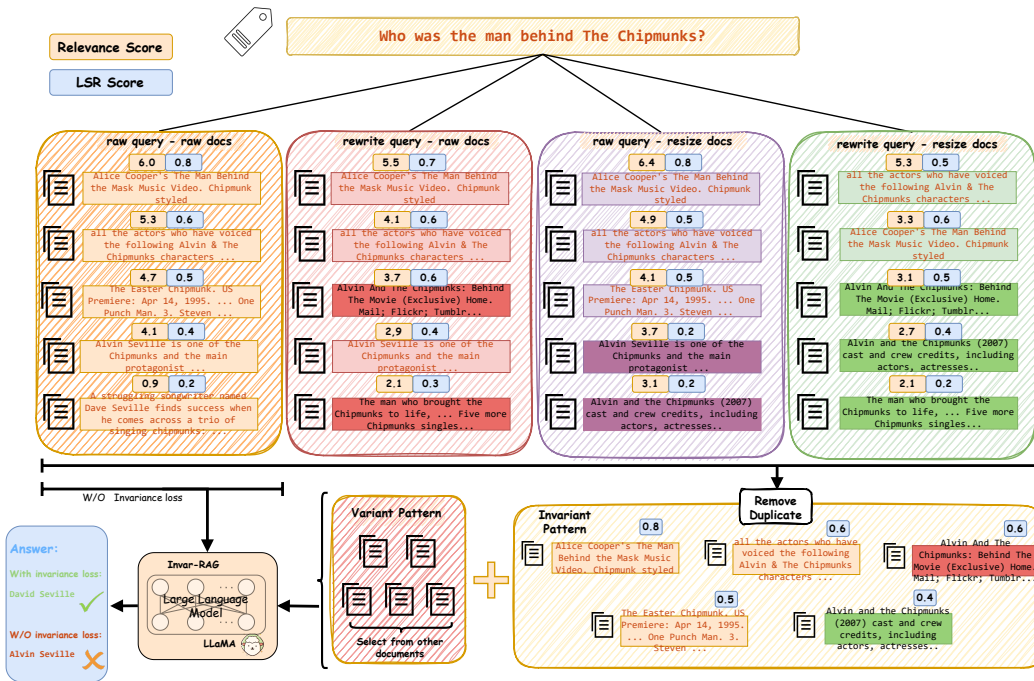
Relevance Score

LSR Score

Who was the man behind The Chipmunks?

raw query - raw docs

6.0 0.8
Alice Cooper's The Man Behind the Mask Music Video. Chipmunk styled

5.3 0.6
all the actors who have voiced the following Alvin & The Chipmunks characters ...

4.7 0.5
The Easter Chipmunk. US Premiere: Apr 14, 1995. ... One Punch Man. 3. Steven ...

4.1 0.4
Alvin Seville is one of the Chipmunks and the main protagonist ...

0.9 0.2
A struggling songwriter named Dave Seville finds success when he comes across a trio of singing chipmunks: ...

rewrite query - raw docs

5.5 0.7
Alice Cooper's The Man Behind the Mask Music Video. Chipmunk styled

4.1 0.6
all the actors who have voiced the following Alvin & The Chipmunks characters ...

3.7 0.6
Alvin And The Chipmunks: Behind The Movie (Exclusive) Home. Mail; Flickr; Tumblr...

2,9 0.4
Alvin Seville is one of the Chipmunks and the main protagonist ...

2.1 0.3
The man who brought the Chipmunks to life, ... Five more Chipmunks singles...

raw query - resize docs

6.4 0.8
Alice Cooper's The Man Behind the Mask Music Video. Chipmunk styled

4.9 0.5
all the actors who have voiced the following Alvin & The Chipmunks characters ...

4.1 0.5
The Easter Chipmunk. US Premiere: Apr 14, 1995. ... One Punch Man. 3. Steven ...

3.7 0.2
Alvin Seville is one of the Chipmunks and the main protagonist ...

3.1 0.2
Alvin and the Chipmunks (2007) cast and crew credits, including actors, actresses..

rewrite query - resize docs

5.3 0.5
all the actors who have voiced the following Alvin & The Chipmunks characters ...

3.3 0.6
Alice Cooper's The Man Behind the Mask Music Video. Chipmunk styled

3.1 0.5
Alvin And The Chipmunks: Behind The Movie (Exclusive) Home. Mail; Flickr; Tumblr...

2.7 0.4
Alvin and the Chipmunks (2007) cast and crew credits, including actors, actresses..

2.1 0.2
The man who brought the Chipmunks to life, ... Five more Chipmunks singles...

W/O Invariance loss

Remove Duplicate

Answer:
With invariance loss:
David Seville
W/O invariance loss:
Alvin Seville

Invar-RAG
Large Language Model
LLaMA

Variant Pattern
Select from other documents

Invariant Pattern

0.8
Alice Cooper's The Man Behind the Mask Music Video. Chipmunk styled

0.6
all the actors who have voiced the following Alvin & The Chipmunks characters ...

0.6
Alvin And The Chipmunks: Behind The Movie (Exclusive) Home. Mail; Flickr; Tumblr...

0.5
The Easter Chipmunk. US Premiere: Apr 14, 1995. ... One Punch Man. 3. Steven ...

0.4
Alvin and the Chipmunks (2007) cast and crew credits, including actors, actresses..